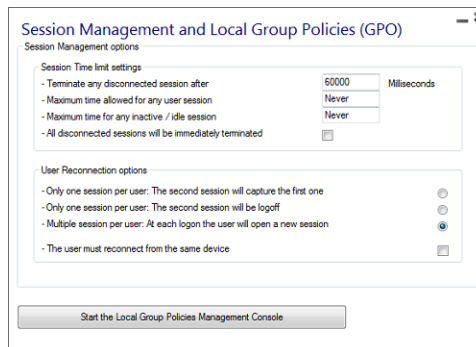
Session Management and Local Group Policies (GPO)

Session Management options

Session Time limit settings

- Terminate any disconnected session after 60000 Milliseconds

- Maximum time allowed for any user session Never

- Maximum time for any inactive / idle session Never

- All disconnected sessions will be immediately terminated

User Reconnection options

- Only one session per user: The second session will capture the first one

- Only one session per user: The second session will be logoff

- Multiple session per user: At each logon the user will open a new session

- The user must reconnect from the same device

Start the Local Group Policies Management Console